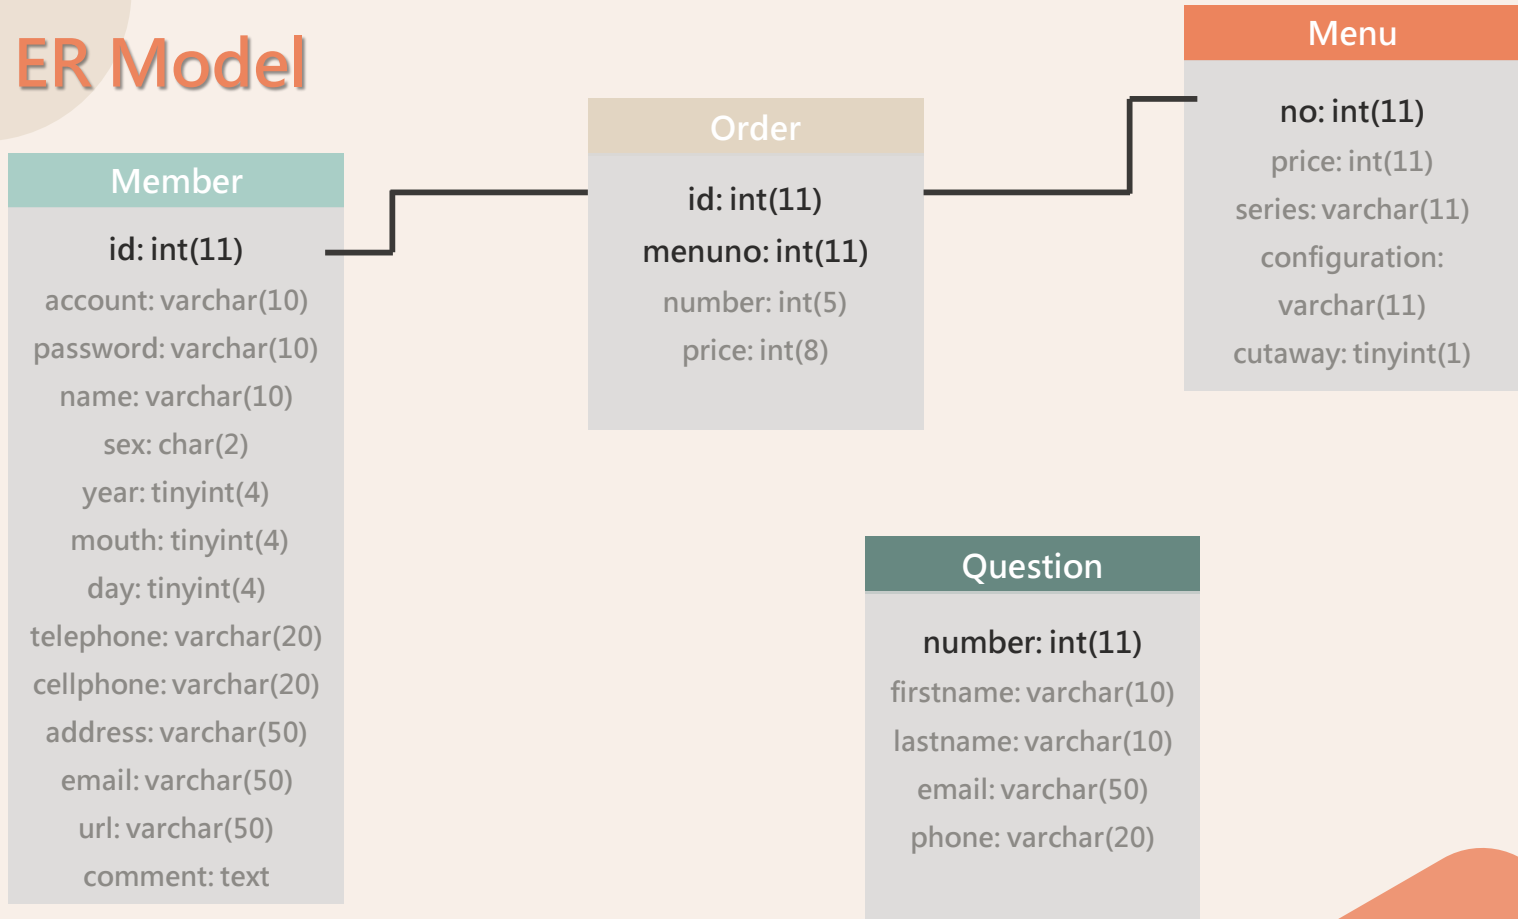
ER Model

Member

id: int(11)

account: varchar(10)

password: varchar(10)

name: varchar(10)

sex: char(2)

year: tinyint(4)

mouth: tinyint(4)

day: tinyint(4)

telephone: varchar(20)

cellphone: varchar(20)

address: varchar(50)

email: varchar(50)

url: varchar(50)

comment: text

Order

id: int(11)

menuno: int(11)

number: int(5)

price: int(8)

Menu

no: int(11)

price: int(11)

series: varchar(11)

configuration: varchar(11)

cutaway: tinyint(1)

Question

number: int(11)

firstname: varchar(10)

lastname: varchar(10)

email: varchar(50)

phone: varchar(20)